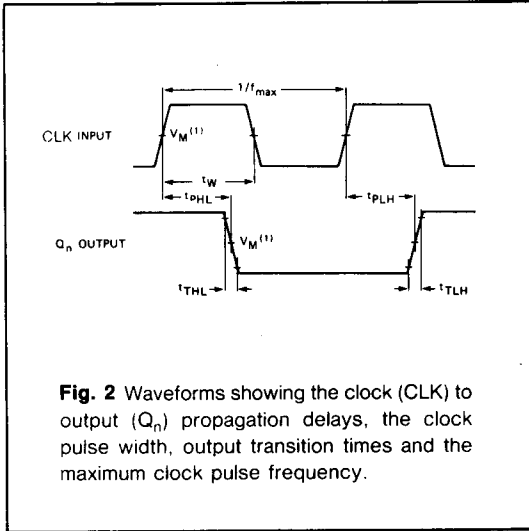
$1/f_{max}$

CLK INPUT

$V_M^{(1)}$

$t_W$

$t_{PHL}$

$t_{PLH}$

$Q_n$ OUTPUT

$V_M^{(1)}$

$t_{THL}$

$t_{TLH}$

**Fig. 2** Waveforms showing the clock (CLK) to output ($Q_n$) propagation delays, the clock pulse width, output transition times and the maximum clock pulse frequency.